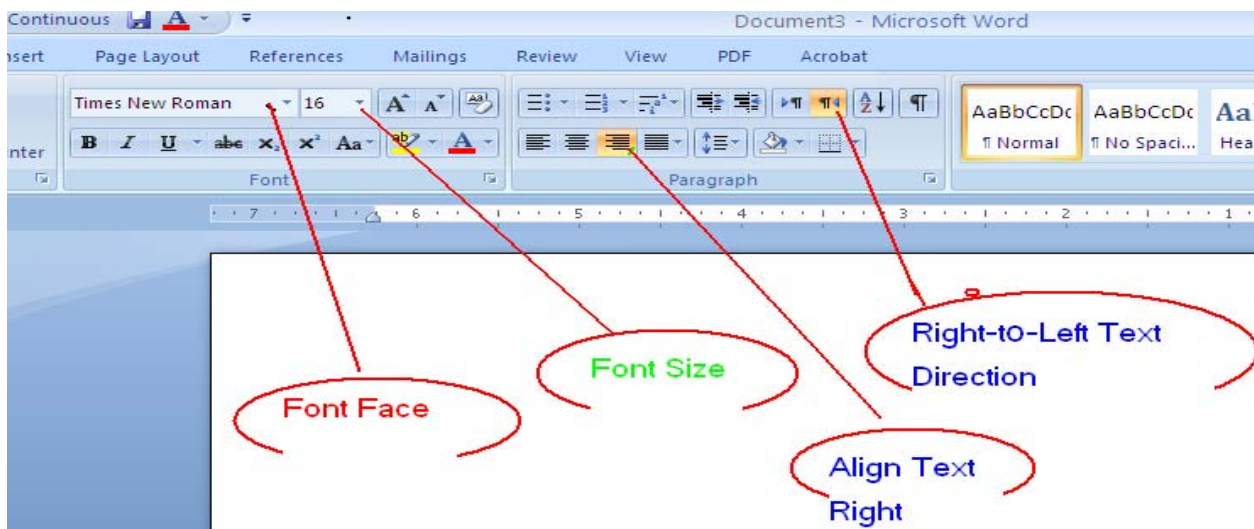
Continuous

Document3 - Microsoft Word

nsert Page Layout References Mailings Review View PDF Acrobat

Times New Roman 16

B I U abc $x_2$ $x^2$ Aa

nter

Font

Paragraph

AaBbCcDc ¶ Normal

AaBbCcDc ¶ No Spaci...

AaI Hea

7 6 5 4 3 2 1

Right-to-Left Text Direction

Font Size

Font Face

Align Text Right